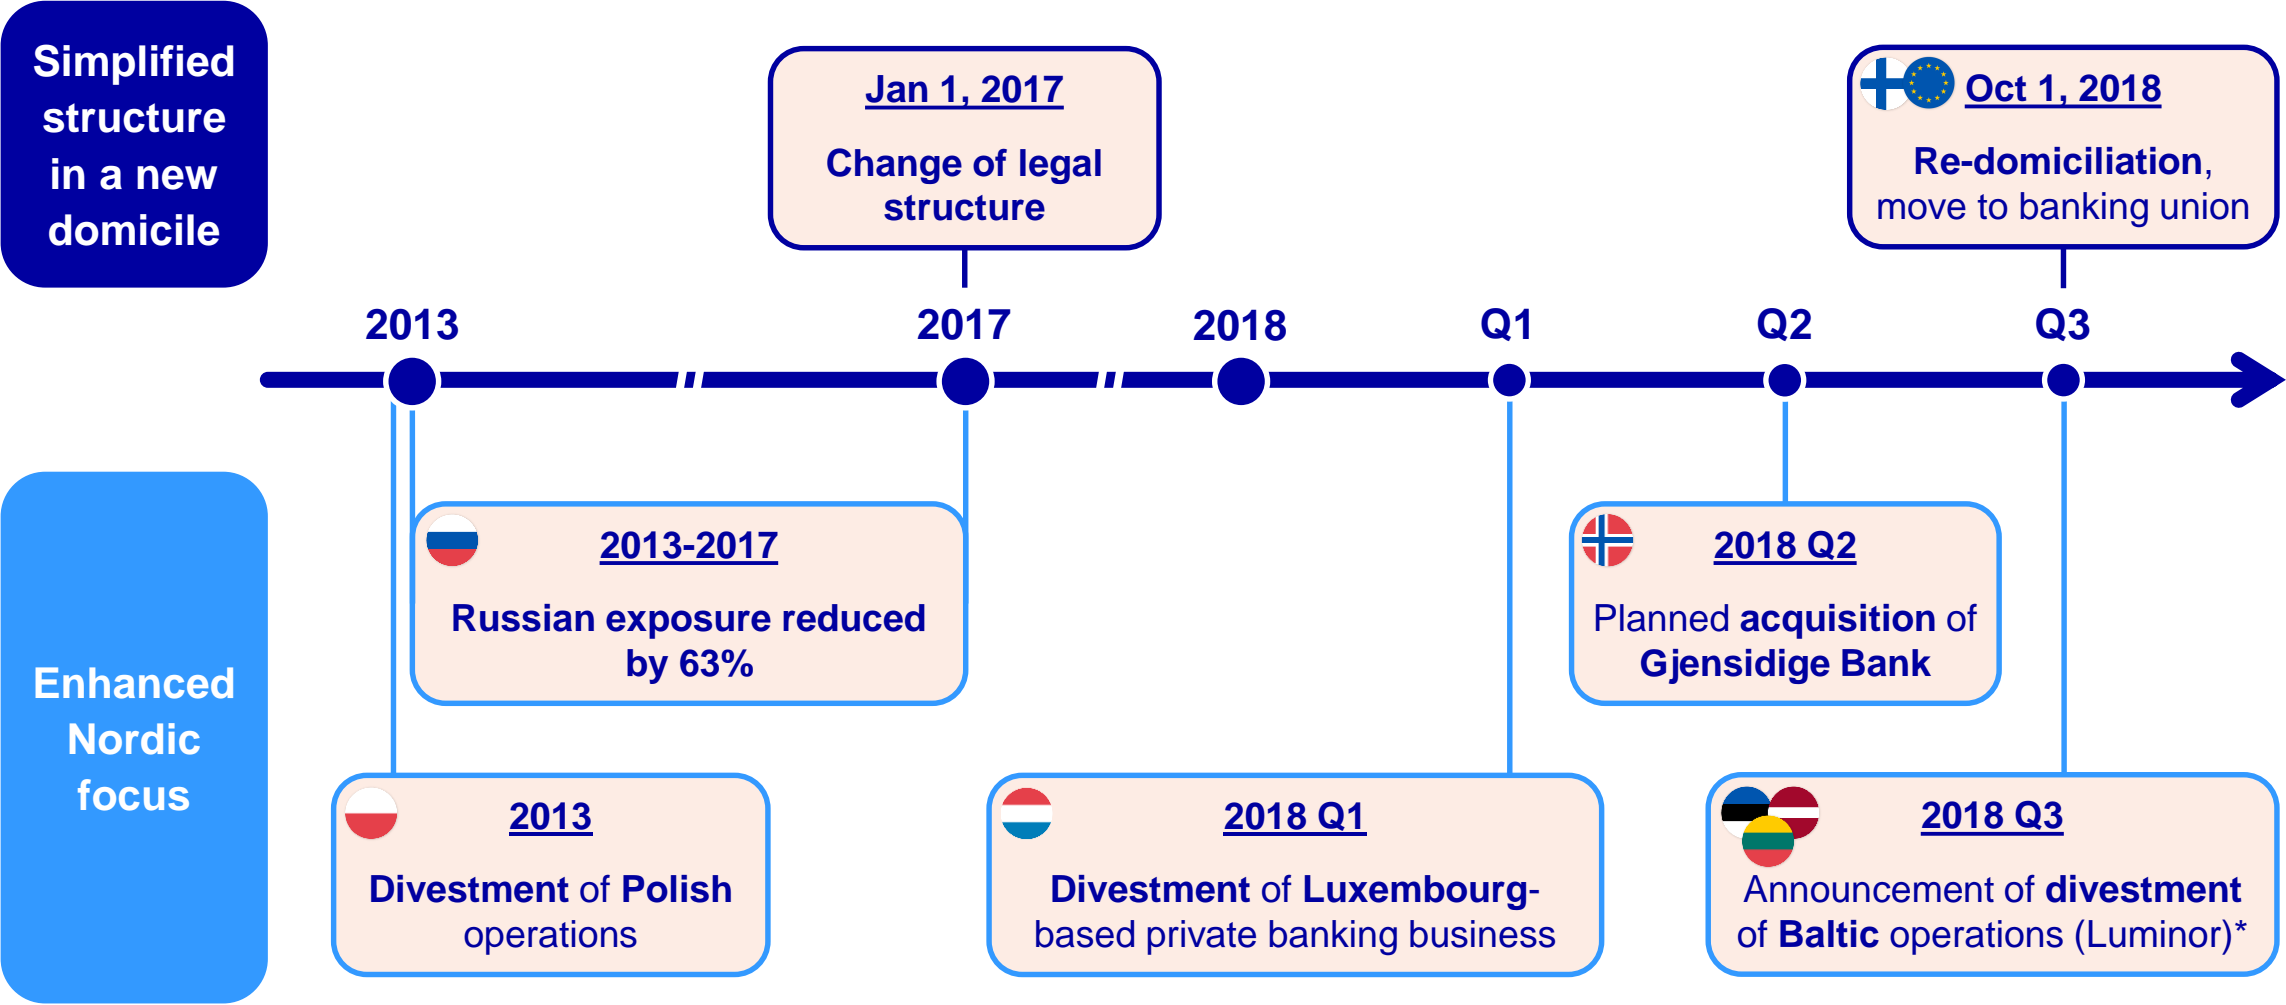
Simplified structure in a new domicile

Jan 1, 2017

Change of legal structure

Oct 1, 2018

Re-domiciliation, move to banking union

2013

2017

2018

Q1

Q2

Q3

Enhanced Nordic focus

2013-2017

Russian exposure reduced by 63%

2018 Q2

Planned acquisition of Gjensidige Bank

2013

Divestment of Polish operations

2018 Q1

Divestment of Luxembourg-based private banking business

2018 Q3

Announcement of divestment of Baltic operations (Luminor)*